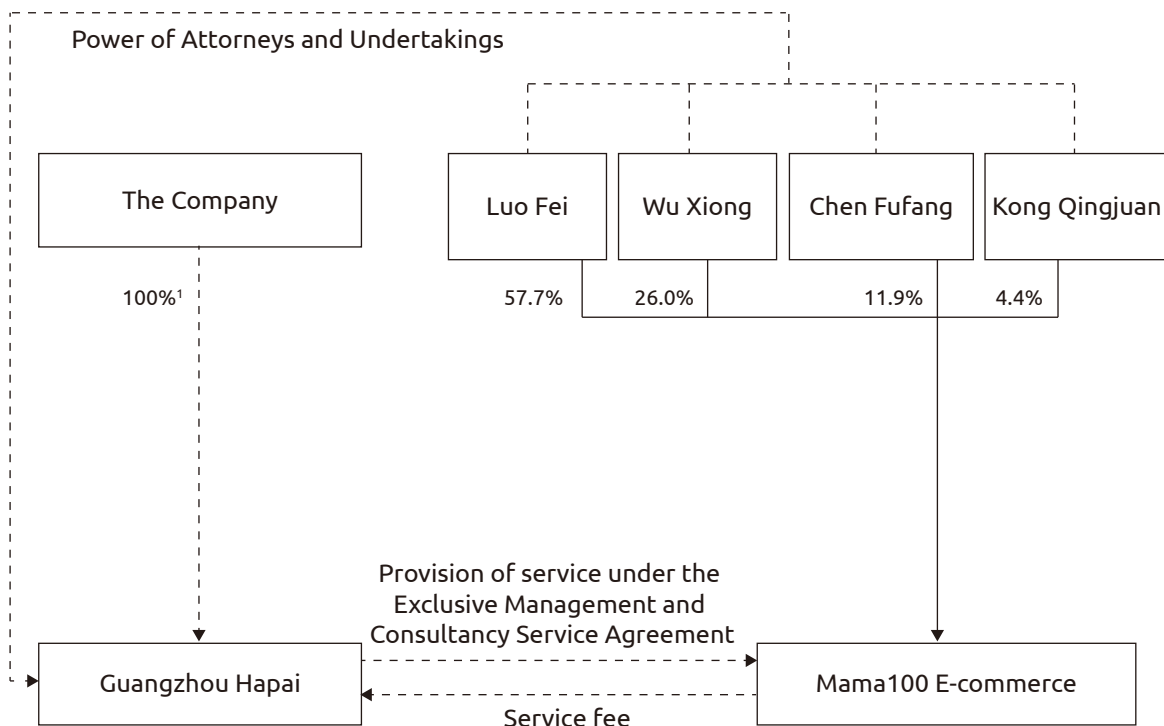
Power of Attorneys and Undertakings

The Company

Luo Fei

Wu Xiong

Chen Fufang

Kong Qingjuan

$100\%^1$

57.7%

26.0%

11.9%

4.4%

Provision of service under the Exclusive Management and Consultancy Service Agreement

Guangzhou Hapai

Mama100 E-commerce

Service fee